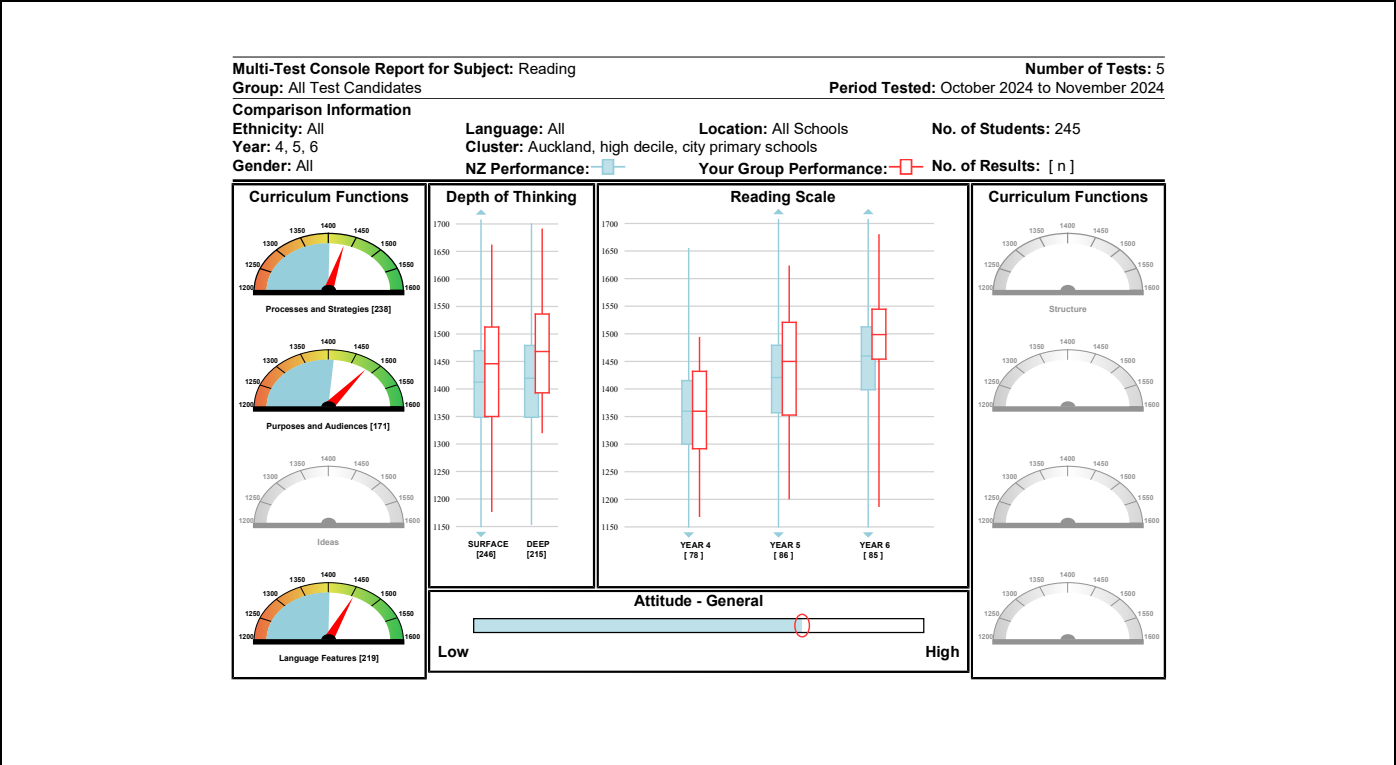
**Multi-Test Console Report for Subject:** Reading
**Number of Tests:** 5
**Group:** All Test Candidates
**Period Tested:** October 2024 to November 2024

**Comparison Information**
**Ethnicity:** All
**Language:** All
**Location:** All Schools
**No. of Students:** 245
**Year:** 4, 5, 6
**Cluster:** Auckland, high decile, city primary schools
**Gender:** All
**NZ Performance:**
**Your Group Performance:**
**No. of Results:** [ n ]

**Curriculum Functions**

1200 1250 1300 1350 1400 1450 1500 1550 1600
Processes and Strategies [238]

1200 1250 1300 1350 1400 1450 1500 1550 1600
Purposes and Audiences [171]

1200 1250 1300 1350 1400 1450 1500 1550 1600
Ideas

1200 1250 1300 1350 1400 1450 1500 1550 1600
Language Features [219]

**Depth of Thinking**

1700 1650 1600 1550 1500 1450 1400 1350 1300 1250 1200 1150

SURFACE [246]
DEEP [215]

**Reading Scale**

1700 1650 1600 1550 1500 1450 1400 1350 1300 1250 1200 1150

YEAR 4 [ 78 ]
YEAR 5 [ 86 ]
YEAR 6 [ 85 ]

**Attitude - General**

Low
High

**Curriculum Functions**

1200 1250 1300 1350 1400 1450 1500 1550 1600
Structure

1200 1250 1300 1350 1400 1450 1500 1550 1600

1200 1250 1300 1350 1400 1450 1500 1550 1600

1200 1250 1300 1350 1400 1450 1500 1550 1600